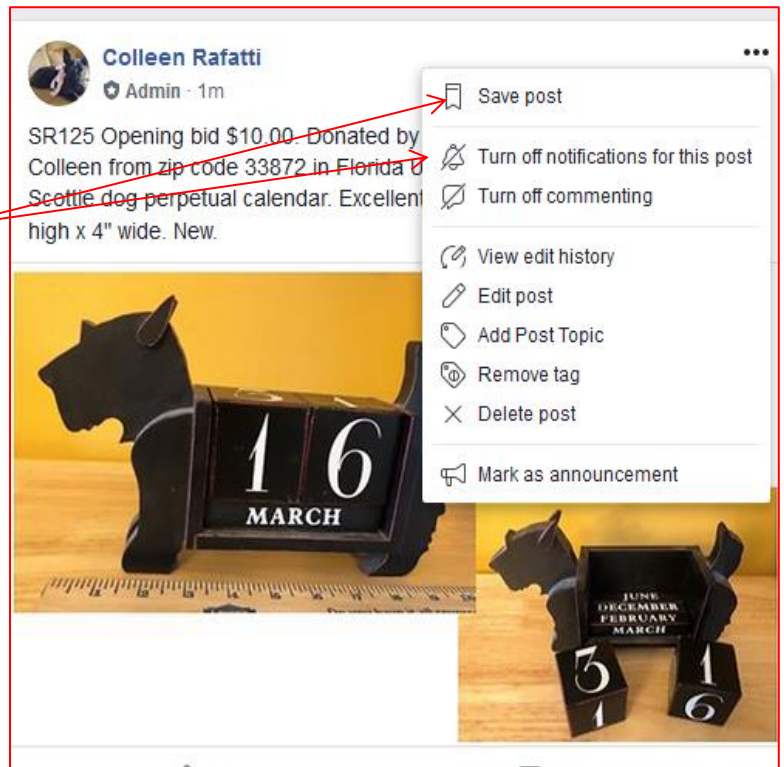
Colleen Rafatti
Admin · 1m

SR125 Opening bid $10.00. Donated by Colleen from zip code 33872 in Florida U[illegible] Scottie dog perpetual calendar. Excellent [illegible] high x 4" wide. New.

Save post
Turn off notifications for this post
Turn off commenting
View edit history
Edit post
Add Post Topic
Remove tag
Delete post
Mark as announcement

1 6
MARCH

JUNE
DECEMBER
FEBRUARY
MARCH

3 1
1 6